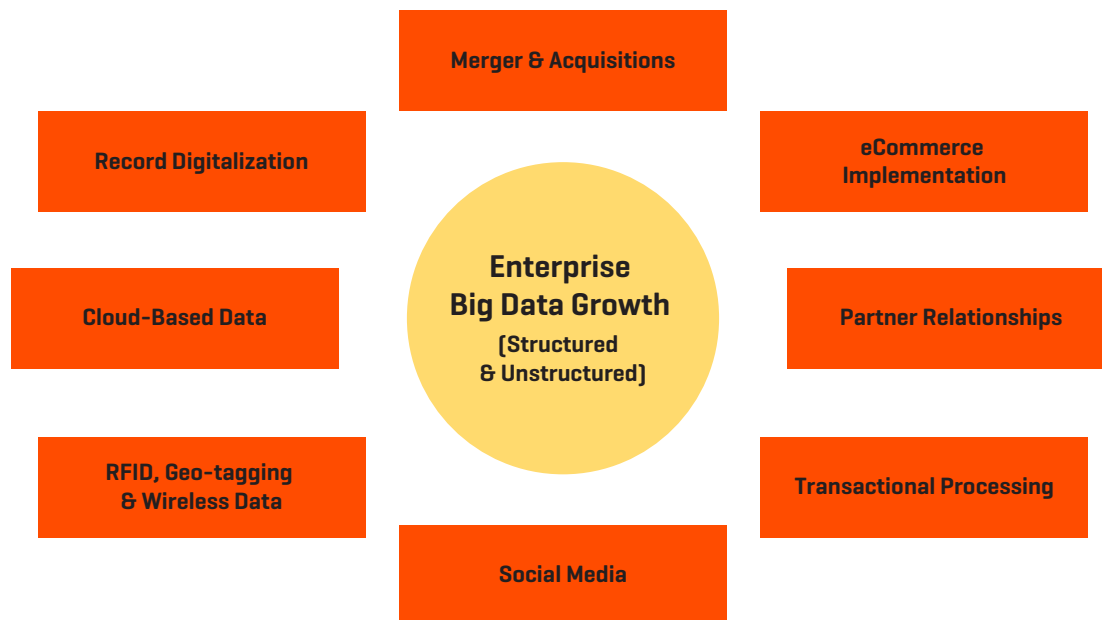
Merger & Acquisitions

Record Digitalization

eCommerce Implementation

Enterprise Big Data Growth
(Structured & Unstructured)

Cloud-Based Data

Partner Relationships

RFID, Geo-tagging & Wireless Data

Transactional Processing

Social Media